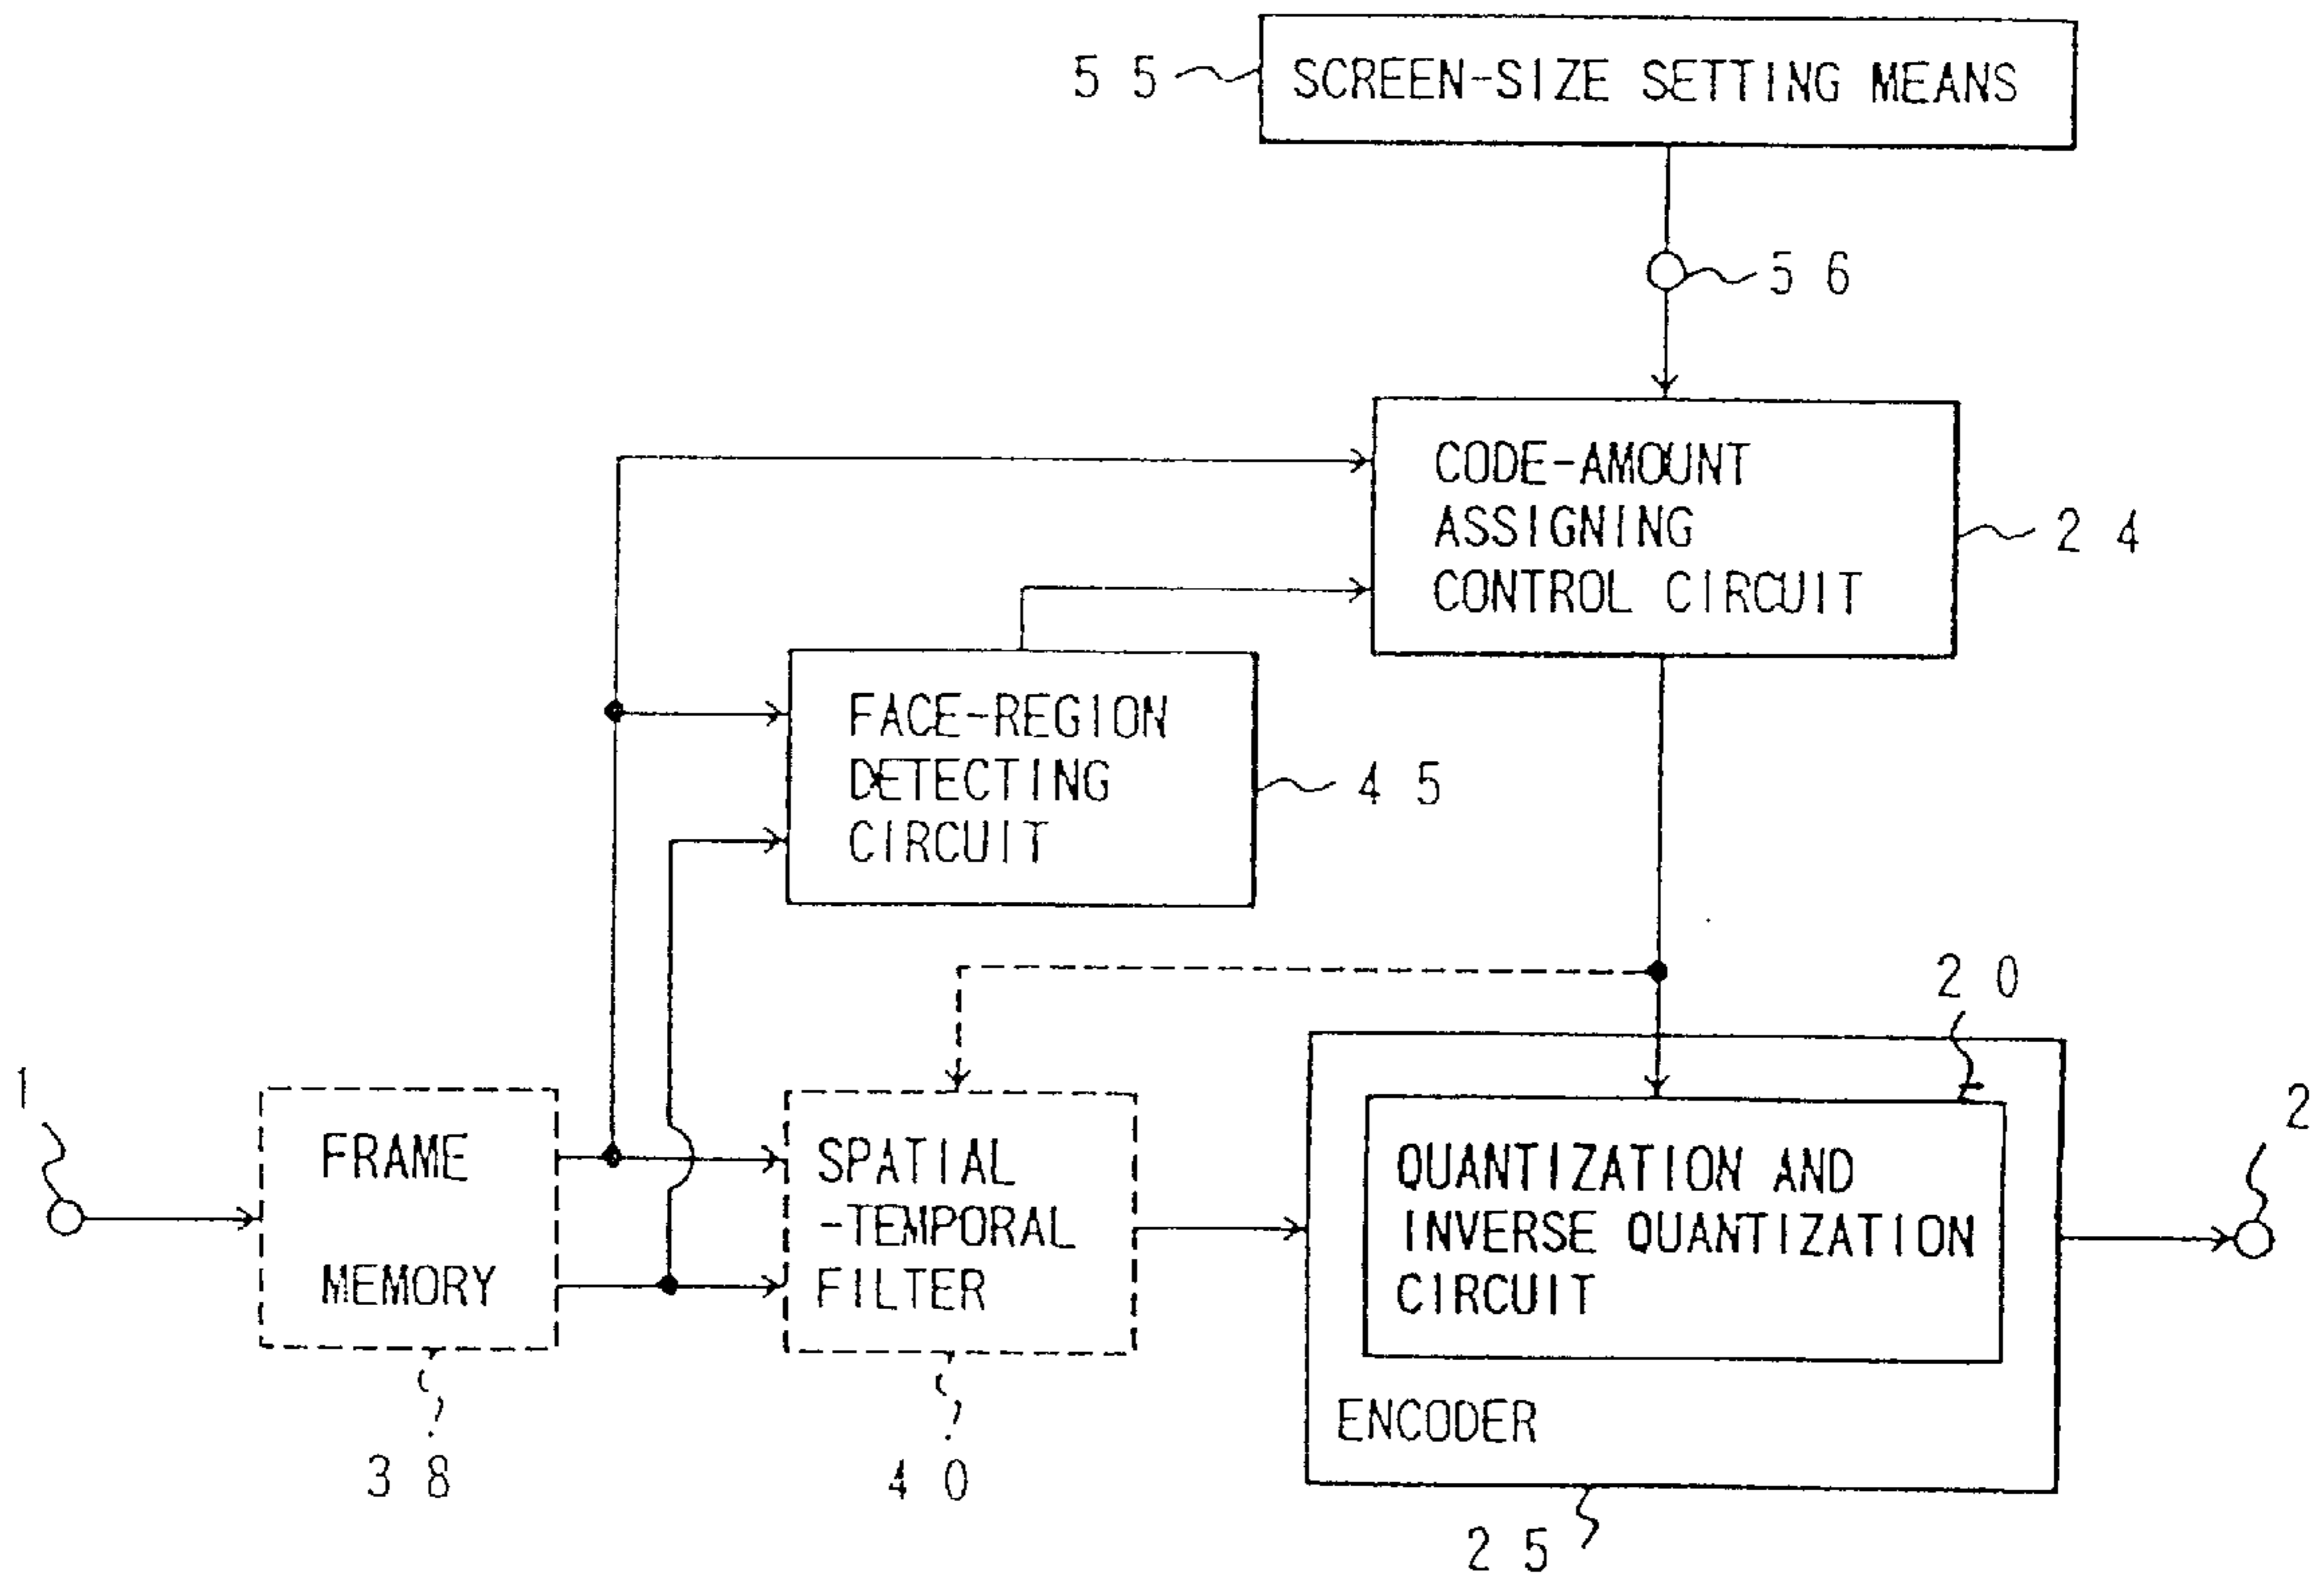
55
SCREEN-SIZE SETTING MEANS

56

CODE-AMOUNT ASSIGNING CONTROL CIRCUIT
24

FACE-REGION DETECTING CIRCUIT
45

20

1
FRAME MEMORY
38

SPATIAL -TEMPORAL FILTER
40

QUANTIZATION AND INVERSE QUANTIZATION CIRCUIT

ENCODER
25

2